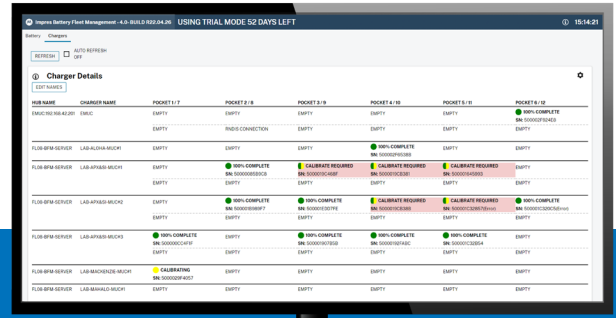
Impres Battery Fleet Management - 4.0-BUILD R22.04.26 USING TRIAL MODE 52 DAYS LEFT

15:14:21

Battery Chargers

REFRESH AUTO REFRESH OFF

Charger Details

EDIT NAMES

| HUB NAME | CHARGER NAME | POCKET 1 / 7 | POCKET 2 / 8 | POCKET 3 / 9 | POCKET 4 / 10 | POCKET 5 / 11 | POCKET 6 / 12 |
|---|---|---|---|---|---|---|---|
| EMUC:192.168.43.201 | EMUC | EMPTY | EMPTY | EMPTY | EMPTY | EMPTY | 100% COMPLETE SN: 500002F92403 |
| | | EMPTY | RND15 CONNECTION | EMPTY | EMPTY | EMPTY | EMPTY |
| FL09-BFM-SERVER | LAB-ALOHA-MUC#1 | EMPTY | EMPTY | EMPTY | 100% COMPLETE SN: 500002F65389 | EMPTY | EMPTY |
| FL09-BFM-SERVER | LAB-APX&SI-MUC#1 | EMPTY | 100% COMPLETE SN: 500000855BC8 | CALIBRATE REQUIRED SN: 500000C468F | CALIBRATE REQUIRED SN: 500000CB381 | CALIBRATE REQUIRED SN: 500000945893 | EMPTY |
| | | EMPTY | EMPTY | EMPTY | EMPTY | EMPTY | EMPTY |
| FL09-BFM-SERVER | LAB-APX&SI-MUC#2 | EMPTY | 100% COMPLETE SN: 50000089B6F7 | 100% COMPLETE SN: 500000E307FE | CALIBRATE REQUIRED SN: 500000CB389 | CALIBRATE REQUIRED SN: 500000C32657(Error) | 100% COMPLETE SN: 500000C329C1(Error) |
| | | EMPTY | EMPTY | EMPTY | EMPTY | EMPTY | EMPTY |
| FL09-BFM-SERVER | LAB-APX&SI-MUC#3 | 100% COMPLETE SN: 500000CC4F1F | EMPTY | 100% COMPLETE SN: 500001907B5B | 100% COMPLETE SN: 500001907A5C | 100% COMPLETE SN: 500001C32B54 | EMPTY |
| | | EMPTY | EMPTY | EMPTY | EMPTY | EMPTY | EMPTY |
| FL09-BFM-SERVER | LAB-MACKENZIE-MUC#1 | CALIBRATING SN: 500002BF4057 | EMPTY | EMPTY | EMPTY | EMPTY | EMPTY |
| FL09-BFM-SERVER | LAB-MAHALO-MUC#1 | EMPTY | EMPTY | EMPTY | EMPTY | EMPTY | EMPTY |